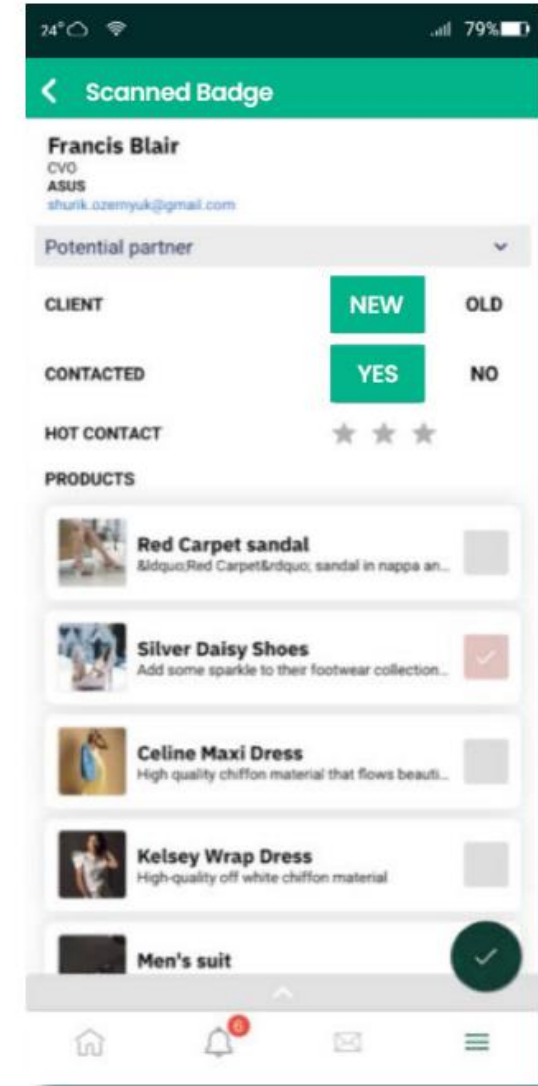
24° 79%

Scanned Badge

Francis Blair
CVO
ASUS
shurik.ozernyuk@gmail.com

Potential partner

CLIENT NEW OLD

CONTACTED YES NO

HOT CONTACT

PRODUCTS

Red Carpet sandal
&ldquo;Red Carpet&rdquo; sandal in nappa an...

Silver Daisy Shoes
Add some sparkle to their footwear collection...

Celine Maxi Dress
High quality chiffon material that flows beauti...

Kelsey Wrap Dress
High-quality off white chiffon material

Men's suit

6